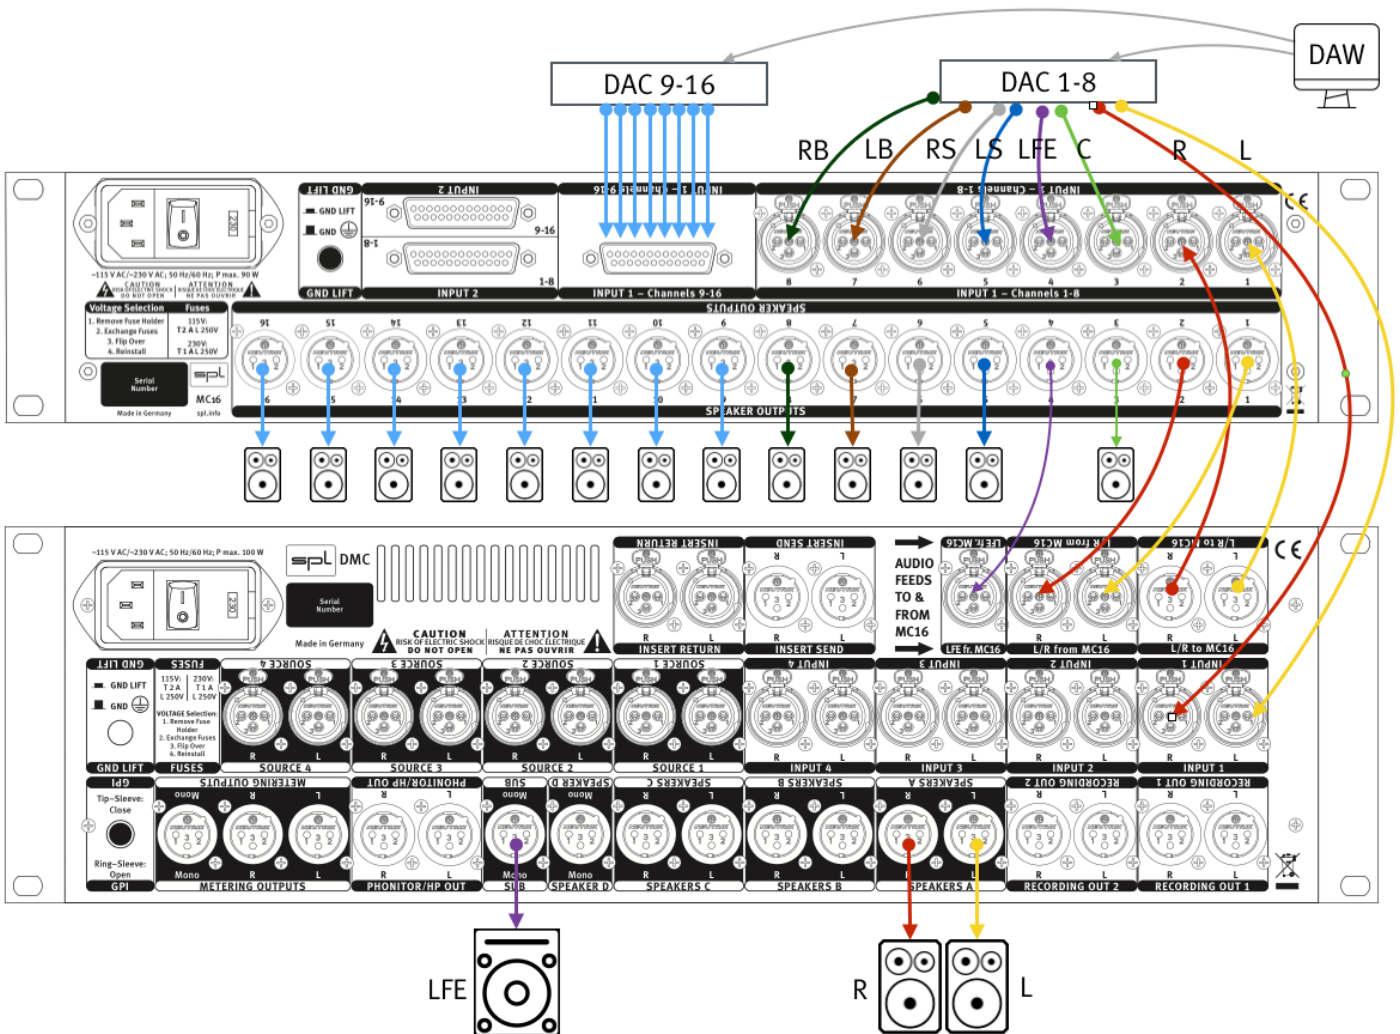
DAW

DAC 9-16

DAC 1-8

RB LB RS LS LFE C R L

GND LIFT
GND LIFT
GND
GND LIFT

INPUT 2
9-16
1-8
9-16
1-8
INPUT 2

INPUT 1 – Channels 9-16
INPUT 1 – Channels 9-16

INPUT 1 – Channels 1-8
8 7 6 5 4 3 2 1
INPUT 1 – Channels 1-8

~115 V AC/~230 V AC; 50 Hz/60 Hz; P max. 90 W
CAUTION RISK OF ELECTRIC SHOCK DO NOT OPEN
ATTENTION RISQUE DE CHOC ELECTRIQUE NE PAS OUVRIR

Voltage Selection
1. Remove Fuse Holder
2. Exchange Fuses
3. Flip Over
4. Reinstall
Fuses
115V: T2 A L 250V
230V: T1 A L 250V

Serial Number
MC16
Made in Germany
spl.info

SPEAKER OUTPUTS
16 15 14 13 12 11 10 9 8 7 6 5 4 3 2 1
16 15 14 13 12 11 10 9 8 7 6 5 4 3 2 1
SPEAKER OUTPUTS

~115 V AC/~230 V AC; 50 Hz/60 Hz; P max. 100 W
DMC
Serial Number
Made in Germany
CAUTION RISK OF ELECTRIC SHOCK DO NOT OPEN
ATTENTION RISQUE DE CHOC ELECTRIQUE NE PAS OUVRIR

INSERT RETURN
R L
INSERT RETURN
INSERT SEND
R L
INSERT SEND

AUDIO FEEDS TO & FROM MC16

LFE fr. MC16
LFE fr. MC16
L/R from MC16
R L
L/R from MC16
L/R to MC16
R L
L/R to MC16

GND LIFT
GND LIFT
GND
GND LIFT
FUSES
115V: T2 A L 250V
230V: T1 A L 250V
VOLTAGE Selection:
1. Remove Fuse Holder
2. Exchange Fuses
3. Flip Over
4. Reinstall
FUSES

SOURCE 4
R L
SOURCE 4
SOURCE 3
R L
SOURCE 3
SOURCE 2
R L
SOURCE 2
SOURCE 1
R L
SOURCE 1
INPUT 4
R L
INPUT 4
INPUT 3
R L
INPUT 3
INPUT 2
R L
INPUT 2
INPUT 1
R L
INPUT 1

GPI
Tip–Sleeve: Close
Ring–Sleeve: Open
GPI

METERING OUTPUTS
Mono R L
Mono R L
METERING OUTPUTS
PHONITOR/HP OUT
R L
PHONITOR/HP OUT
SUB
Mono
Mono
SUB
SPEAKER D
Mono
Mono
SPEAKER D
SPEAKERS C
R L
SPEAKERS C
SPEAKERS B
R L
SPEAKERS B
SPEAKERS A
R L
SPEAKERS A
RECORDING OUT 2
R L
RECORDING OUT 2
RECORDING OUT 1
R L
RECORDING OUT 1

LFE

R L